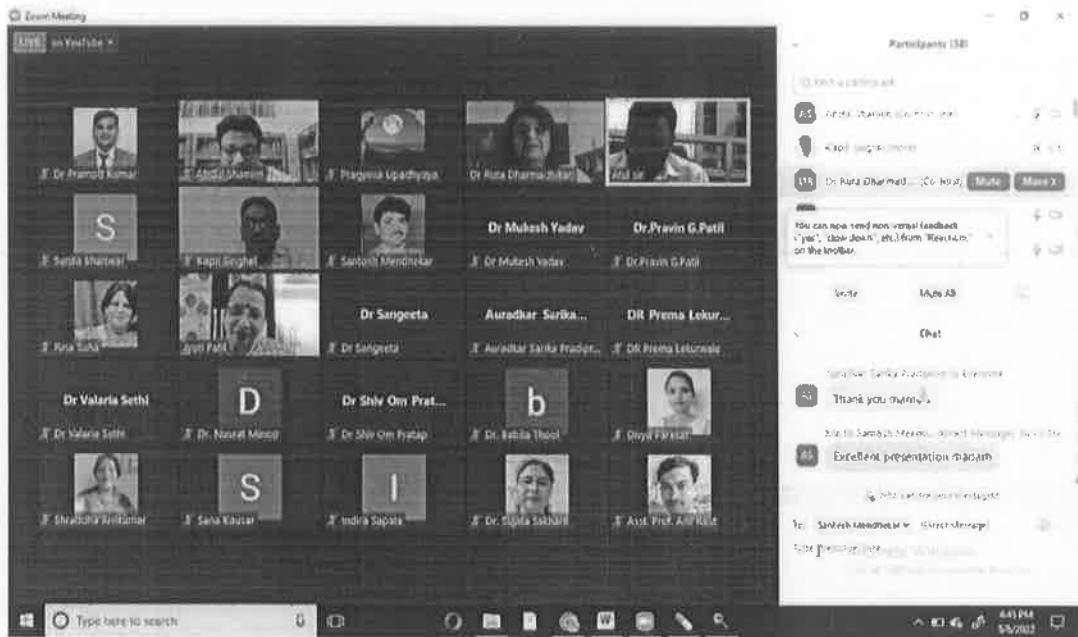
Zoom Meeting

LIVE on YouTube

Dr Pramod Kumar
Abdul Shamim
Pragnesh Upadhyaya
Dr Rita Dharmadhikari
Atul sir

S
Sunita Bhatewal
Kapil Singhel
Santosh Mendhekar
Dr Mukesh Yadav
Dr Mukesh Yadav
Dr.Pravin G.Patil
Dr.Pravin G.Patil

Rita Saha
Jyoti Patil
Dr Sangeeta
Dr Sangeeta
Auradkar Sarika...
Auradkar Sarika Pradip...
DR Prema Lekur...
DR Prema Lekurwale

Dr Valaria Sethi
Dr Valaria Sethi
D
Dr. Nusrat Minoo
Dr Shiv Om Prat...
Dr Shiv Om Pratap
b
Dr. Babita Thool
Divya Parasar

Shraddha Anilkumar
S
Sana Kausar
I
Indira Sapata
Dr. Sujata Sakhare
Asst. Prof. Anil Raut

Participants (58)

Find a participant

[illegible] (Co-host, me)

Kapil Singhel (Host)

Dr Rita Dharmad... (Co-host) Mute More

You can now send non-verbal feedback ("yes", "slow down", etc.) from "Reactions" on the toolbar.

Invite Mute All

Chat

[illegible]

Thank you ma'am

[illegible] (Direct Message) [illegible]

Excellent presentation madam

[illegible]

To: Santosh Mendhekar (Direct Message)

Type message here...

Type here to search

4:45 PM
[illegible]